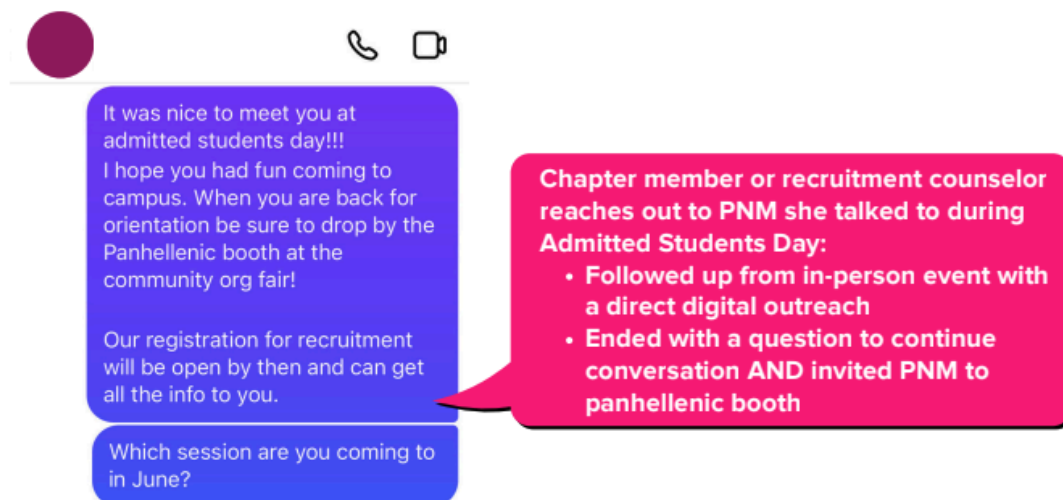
It was nice to meet you at admitted students day!!!
I hope you had fun coming to campus. When you are back for orientation be sure to drop by the Panhellenic booth at the community org fair!

Our registration for recruitment will be open by then and can get all the info to you.

Which session are you coming to in June?

Chapter member or recruitment counselor reaches out to PNM she talked to during Admitted Students Day:
- Followed up from in-person event with a direct digital outreach
- Ended with a question to continue conversation AND invited PNM to panhellenic booth